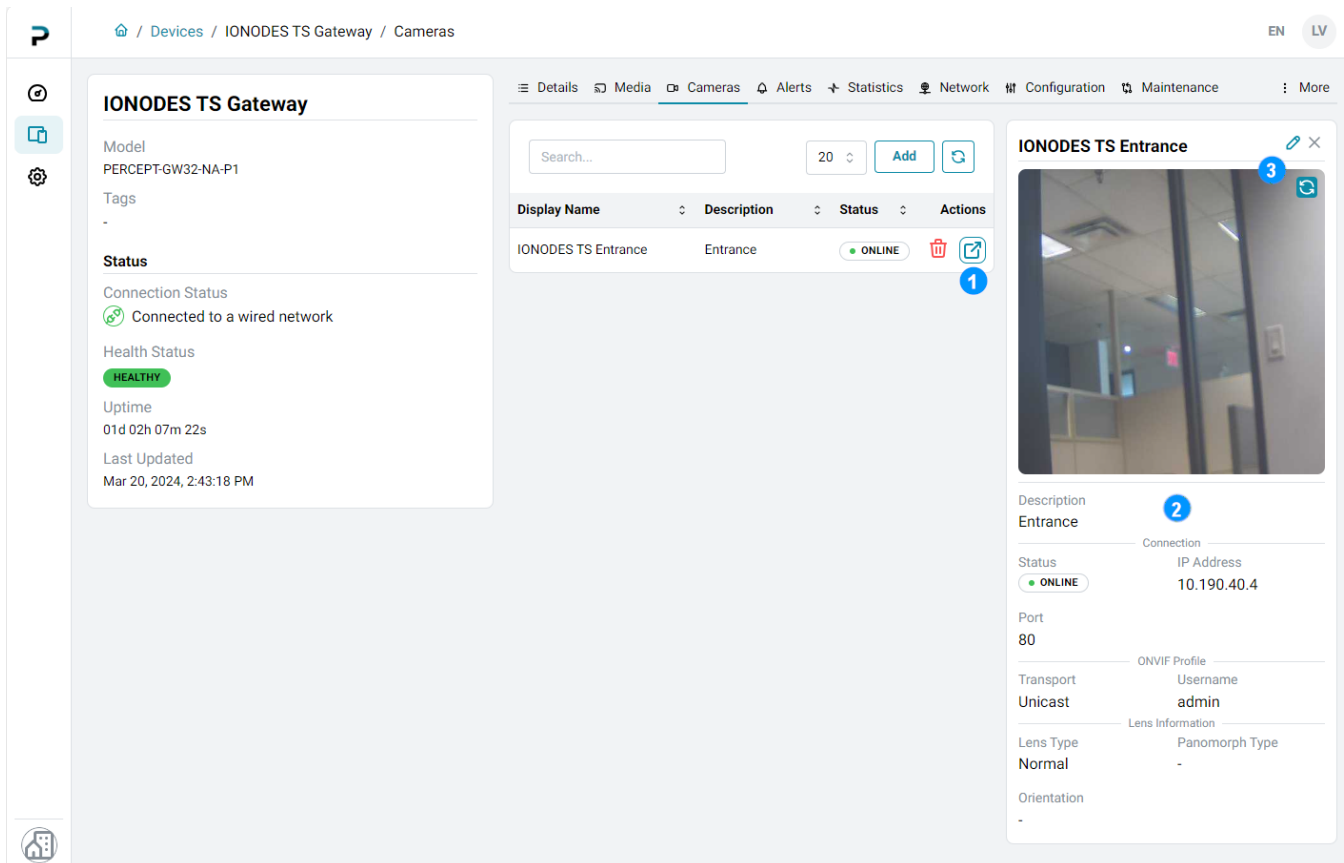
P

/ Devices / IONODES TS Gateway / Cameras

EN LV

IONODES TS Gateway

Model
PERCEPT-GW32-NA-P1

Tags
-

Status

Connection Status
Connected to a wired network

Health Status
HEALTHY

Uptime
01d 02h 07m 22s

Last Updated
Mar 20, 2024, 2:43:18 PM

Details Media Cameras Alerts Statistics Network Configuration Maintenance More

Search...

20 Add

| Display Name | Description | Status | Actions |
|---|---|---|---|
| IONODES TS Entrance | Entrance | ONLINE | |

1

IONODES TS Entrance

3

2

Description
Entrance

Connection

Status
ONLINE

IP Address
10.190.40.4

Port
80

ONVIF Profile

Transport
Unicast

Username
admin

Lens Information

Lens Type
Normal

Panomorph Type
-

Orientation
-